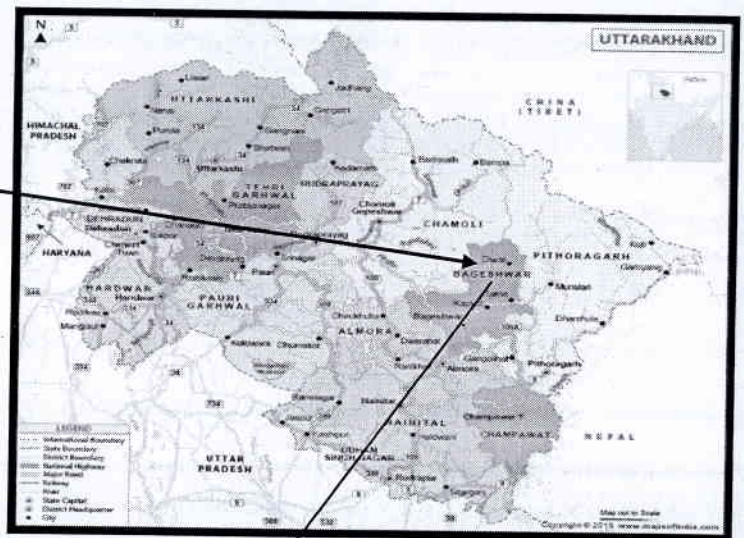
N

UTTARAKHAND

UTTARKASHI

HIMACHAL PRADESH

CHINA (TIBET)

TEHRI GARHWAL

RUDRAPRAYAG

CHAMOLI

DEHRADUN

HARYANA

BAGESHWAR

PITHORAGARH

HARDWAR

PAURI GARHWAL

ALMORA

NAINITAL

CHAMPAWAT

NEPAL

UTTAR PRADESH

UDHAM SINGH NAGAR

LEGEND
International Boundary
State Boundary
District Boundary
National Highway
Major Road
Railway
River
State Capital
District Headquarter
City

Map not to Scale
Copyright © 2015 www.mapsofindia.com